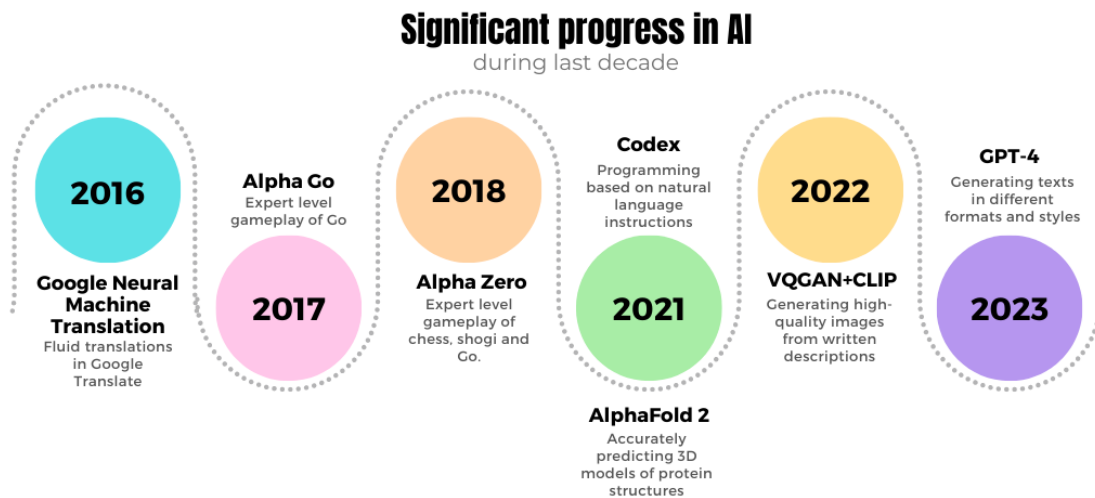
Significant progress in AI
during last decade

2016
Google Neural Machine Translation
Fluid translations in Google Translate

Alpha Go
Expert level gameplay of Go
2017

2018
Alpha Zero
Expert level gameplay of chess, shogi and Go.

Codex
Programming based on natural language instructions
2021
AlphaFold 2
Accurately predicting 3D models of protein structures

2022
VQGAN+CLIP
Generating high-quality images from written descriptions

GPT-4
Generating texts in different formats and styles
2023